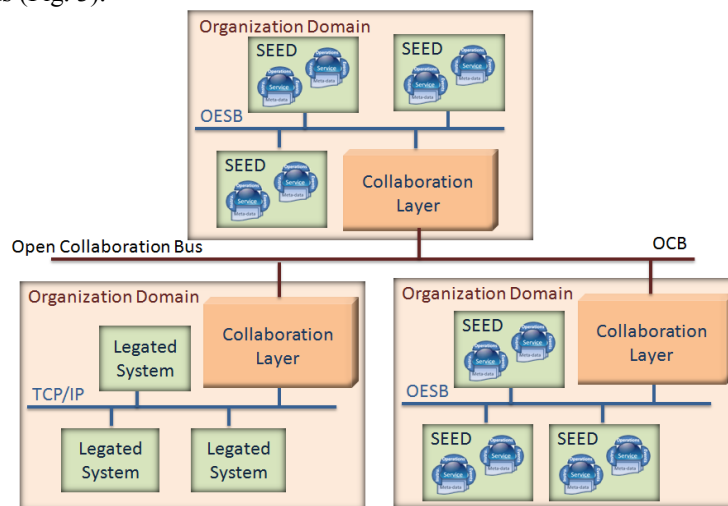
s (Fig. 6).

Organization Domain
SEED
SEED
OESB
SEED
Collaboration Layer
Open Collaboration Bus
OCB
Organization Domain
Legated System
Collaboration Layer
TCP/IP
Legated System
Legated System
Organization Domain
SEED
Collaboration Layer
OESB
SEED
SEED